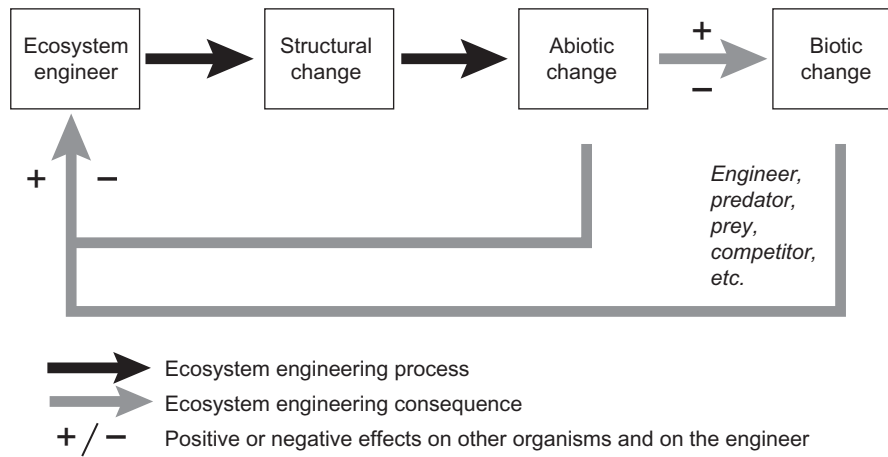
Ecosystem engineer

Structural change

Abiotic change

+

−

Biotic change

+

−

Engineer, predator, prey, competitor, etc.

Ecosystem engineering process

Ecosystem engineering consequence

+ / − Positive or negative effects on other organisms and on the engineer